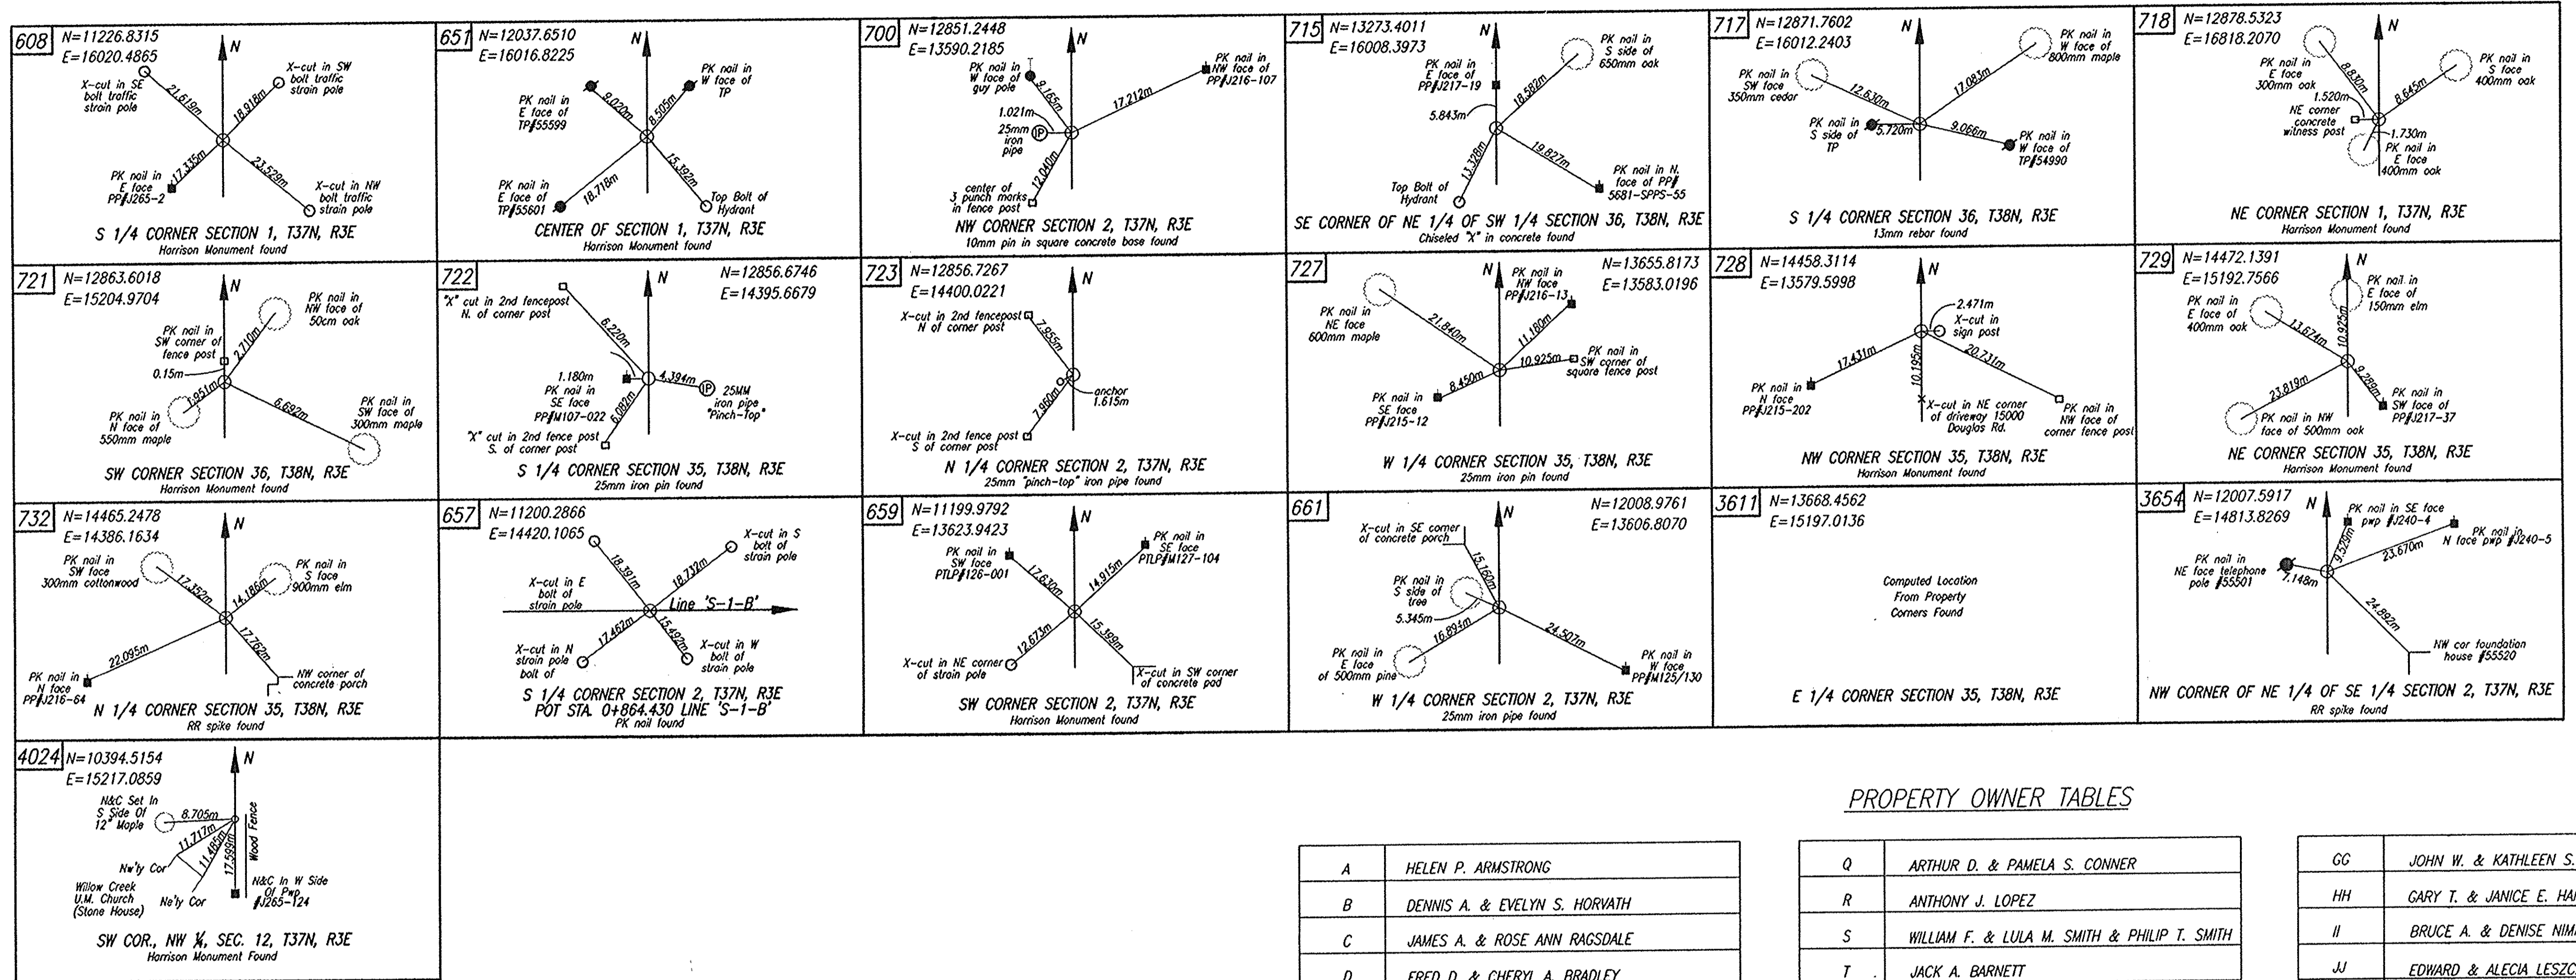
608 N=11226.8315 E=16020.4865
N
X-cut in SE bolt traffic strain pole
X-cut in SW bolt traffic strain pole
21.619m
18.918m
PK nail in E face PP J265-2
17.335m
23.529m
X-cut in NW bolt traffic strain pole
S 1/4 CORNER SECTION 1, T37N, R3E
Harrison Monument found

651 N=12037.6510 E=16016.8225
N
PK nail in W face of TP
PK nail in E face of TP 55599
9.020m
8.505m
PK nail in E face of TP 55601
18.718m
15.192m
Top Bolt of Hydrant
CENTER OF SECTION 1, T37N, R3E
Harrison Monument found

700 N=12851.2448 E=13590.2185
N
PK nail in W face of guy pole
9.165m
PK nail in NW face of PP J216-107
17.212m
1.021m
25mm iron pipe
12.040m
center of 3 punch marks in fence post
NW CORNER SECTION 2, T37N, R3E
10mm pin in square concrete base found

715 N=13273.4011 E=16008.3973
N
PK nail in E face of PP J217-19
PK nail in S side of 650mm oak
18.582m
5.843m
19.827m
13.328m
Top Bolt of Hydrant
PK nail in N. face of PP 5681-SPPS-55
SE CORNER OF NE 1/4 OF SW 1/4 SECTION 36, T38N, R3E
Chiseled "X" in concrete found

717 N=12871.7602 E=16012.2403
N
PK nail in W face of 800mm maple
PK nail in SW face 350mm cedar
12.630m
17.085m
PK nail in S side of TP
5.720m
9.066m
PK nail in W face of TP 54990
S 1/4 CORNER SECTION 36, T38N, R3E
13mm rebar found

718 N=12878.5323 E=16818.2070
N
PK nail in E face 300mm oak
8.830m
8.645m
PK nail in S face 400mm oak
1.520m
NE corner concrete witness post
1.730m
PK nail in E face 400mm oak
NE CORNER SECTION 1, T37N, R3E
Harrison Monument found

721 N=12863.6018 E=15204.9704
N
PK nail in NW face of 50cm oak
PK nail in SW corner of fence post
2.710m
0.15m
1.651m
PK nail in N face of 550mm maple
6.692m
PK nail in SW face of 300mm maple
SW CORNER SECTION 36, T38N, R3E
Harrison Monument found

722 N=12856.6746 E=14395.6679
N
"X" cut in 2nd fencepost N. of corner post
6.220m
1.180m
PK nail in SE face PP M107-022
4.394m
25MM iron pipe "Pinch-Top"
6.082m
"X" cut in 2nd fence post S. of corner post
S 1/4 CORNER SECTION 35, T38N, R3E
25mm iron pin found

723 N=12856.7267 E=14400.0221
N
X-cut in 2nd fencepost N of corner post
7.855m
anchor 1.615m
7.960m
X-cut in 2nd fence post S of corner post
N 1/4 CORNER SECTION 2, T37N, R3E
25mm "pinch-top" iron pipe found

727 N=13655.8173 E=13583.0196
N
PK nail in NW face PP J216-13
PK nail in NE face 600mm maple
21.840m
11.180m
10.925m
PK nail in SW corner of square fence post
8.450m
PK nail in SE face PP J215-12
W 1/4 CORNER SECTION 35, T38N, R3E
25mm iron pin found

728 N=14458.3114 E=13579.5998
N
2.471m
X-cut in sign post
17.431m
20.731m
10.195m
PK nail in N face PP J215-202
X-cut in NE corner of driveway 15000 Douglas Rd.
PK nail in NW face of corner fence post
NW CORNER SECTION 35, T38N, R3E
Harrison Monument found

729 N=14472.1391 E=15192.7566
N
PK nail in E face of 150mm elm
PK nail in E face of 400mm oak
13.674m
10.925m
23.819m
9.289m
PK nail in NW face of 500mm oak
PK nail in SW face of PP J217-37
NE CORNER SECTION 35, T38N, R3E
Harrison Monument found

732 N=14465.2478 E=14386.1634
N
PK nail in SW face 300mm cottonwood
PK nail in S face 900mm elm
17.352m
14.186m
22.095m
17.762m
PK nail in N face PP J216-64
NW corner of concrete porch
N 1/4 CORNER SECTION 35, T38N, R3E
RR spike found

657 N=11200.2866 E=14420.1065
X-cut in S bolt of strain pole
18.391m
18.732m
X-cut in E bolt of strain pole
Line 'S-1-B'
17.462m
15.492m
X-cut in N strain pole bolt of
X-cut in W bolt of strain pole
S 1/4 CORNER SECTION 2, T37N, R3E
POT STA. 0+864.430 LINE 'S-1-B'
PK nail found

659 N=11199.9792 E=13623.9423
N
PK nail in SW face PTLP 126-001
17.630m
14.915m
PK nail in SE face PTLP M127-104
12.673m
15.399m
X-cut in NE corner of strain pole
X-cut in SW corner of concrete pad
SW CORNER SECTION 2, T37N, R3E
Harrison Monument found

661 N=12008.9761 E=13606.8070
N
X-cut in SE corner of concrete porch
15.160m
PK nail in S side of tree
5.345m
16.894m
24.507m
PK nail in E face of 500mm pine
PK nail in W face PP M125/130
W 1/4 CORNER SECTION 2, T37N, R3E
25mm iron pipe found

3611 N=13668.4562 E=15197.0136
Computed Location From Property Corners Found
E 1/4 CORNER SECTION 35, T38N, R3E

3654 N=12007.5917 E=14813.8269
N
PK nail in SE face pwp J240-4
PK nail in N face pwp J240-5
3.529m
23.670m
PK nail in NE face telephone pole 55501
7.148m
24.892m
NW cor foundation house 55520
NW CORNER OF NE 1/4 OF SE 1/4 SECTION 2, T37N, R3E
RR spike found

4024 N=10394.5154 E=15217.0859
N
N&C Set In S Side Of 12" Maple
8.705m
11.717m
11.650m
17.599m
Wood Fence
Nw'ly Cor
Willow Creek U.M. Church (Stone House)
Ne'ly Cor
N&C In W Side Of Pwp J265-124
SW COR., NW ¼, SEC. 12, T37N, R3E
Harrison Monument Found

PROPERTY OWNER TABLES

| A | HELEN P. ARMSTRONG |
|---|---|
| B | DENNIS A. & EVELYN S. HORVATH |
| C | JAMES A. & ROSE ANN RAGSDALE |
| D | FRED D. & CHERYL A. BRADLEY |

| Q | ARTHUR D. & PAMELA S. CONNER |
|---|---|
| R | ANTHONY J. LOPEZ |
| S | WILLIAM F. & LULA M. SMITH & PHILIP T. SMITH |
| T | JACK A. BARNETT |

| GG | JOHN W. & KATHLEEN S. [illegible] |
|---|---|
| HH | GARY T. & JANICE E. HA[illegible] |
| II | BRUCE A. & DENISE NIM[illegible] |
| JJ | EDWARD & ALECIA LESZC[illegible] |